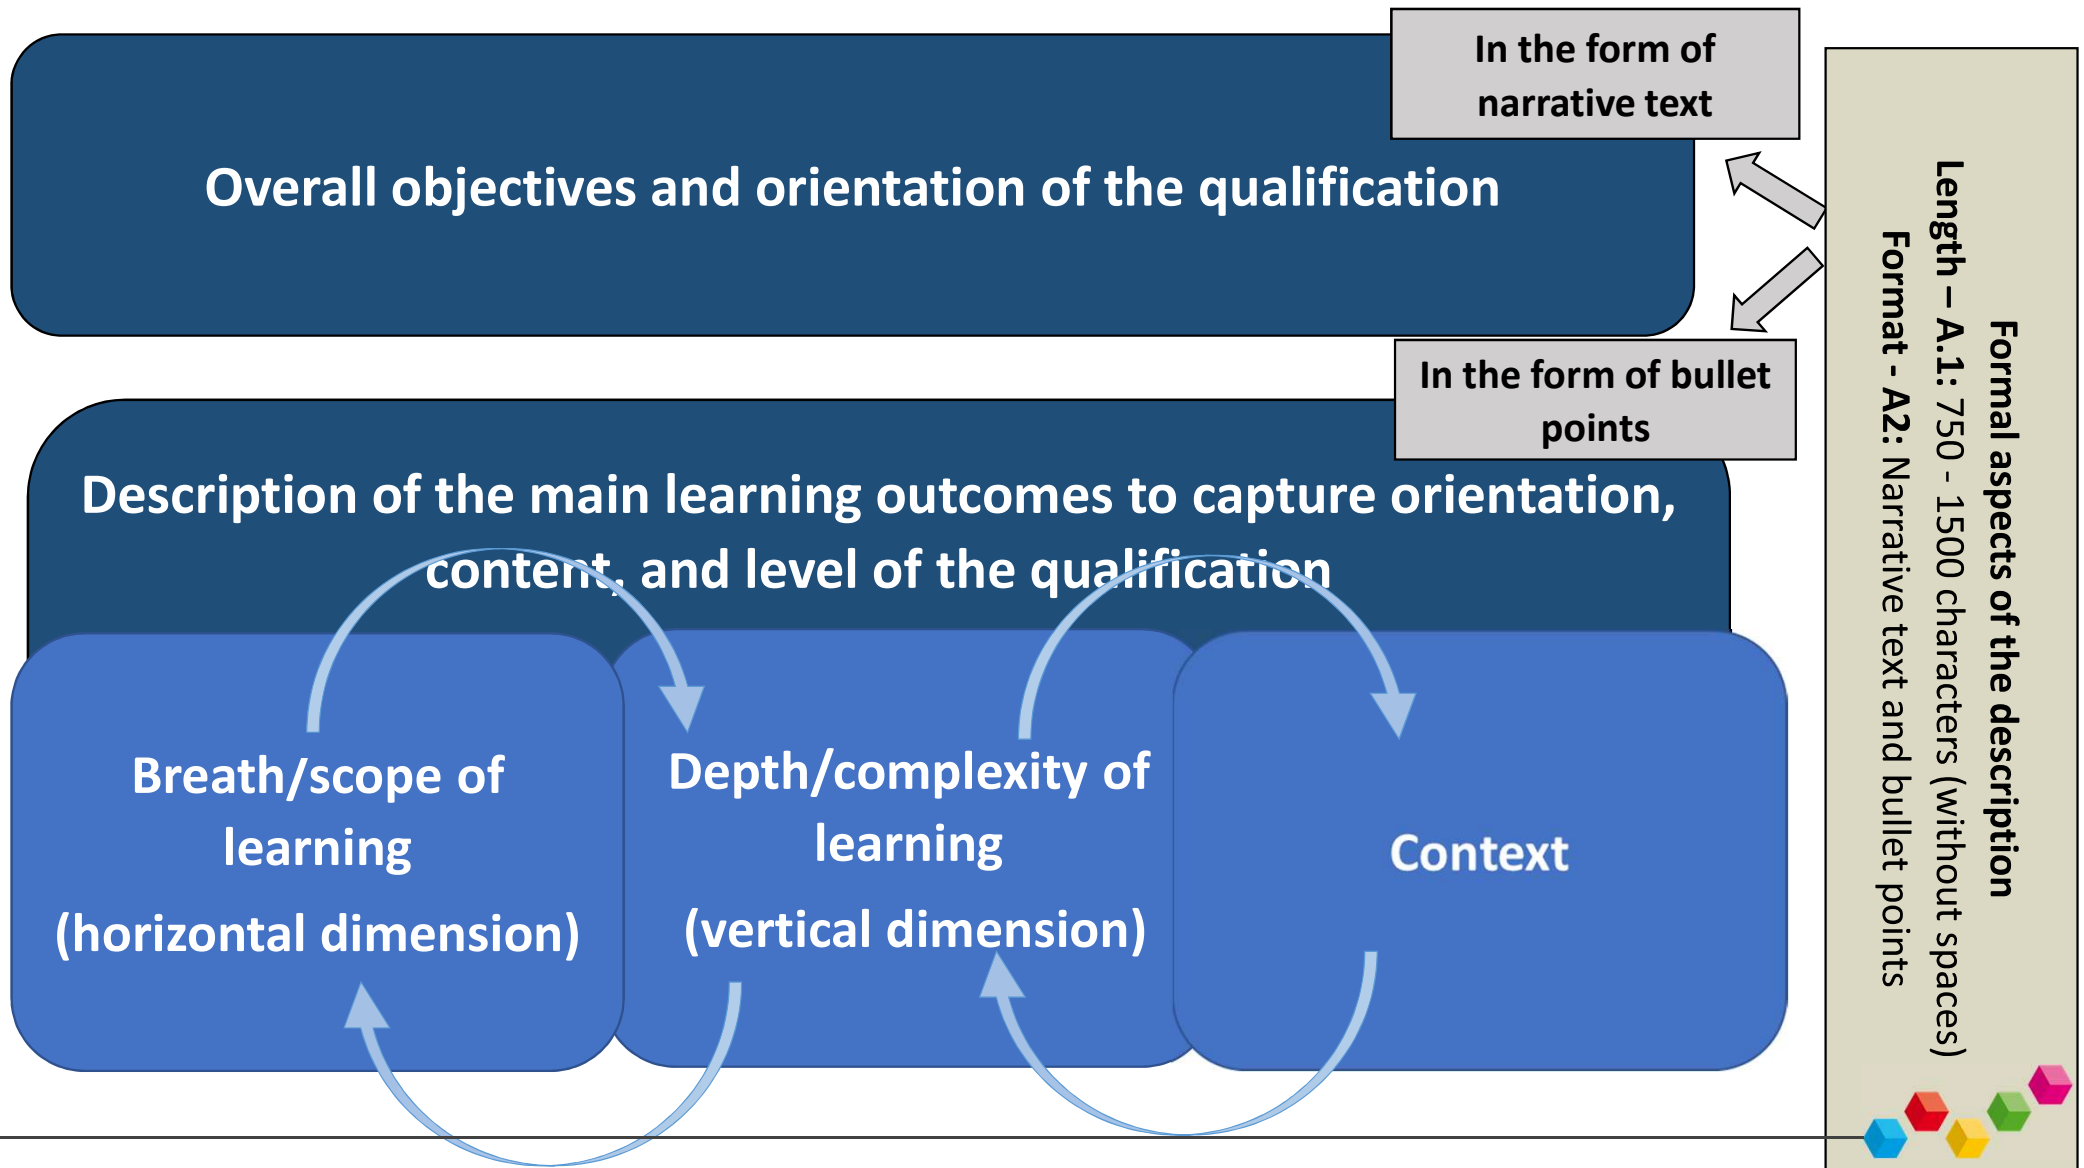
In the form of narrative text

Overall objectives and orientation of the qualification

In the form of bullet points

Description of the main learning outcomes to capture orientation, content, and level of the qualification

Breath/scope of learning

(horizontal dimension)

Depth/complexity of learning

(vertical dimension)

Context

Formal aspects of the description

Length – A.1: 750 - 1500 characters (without spaces)

Format - A2: Narrative text and bullet points